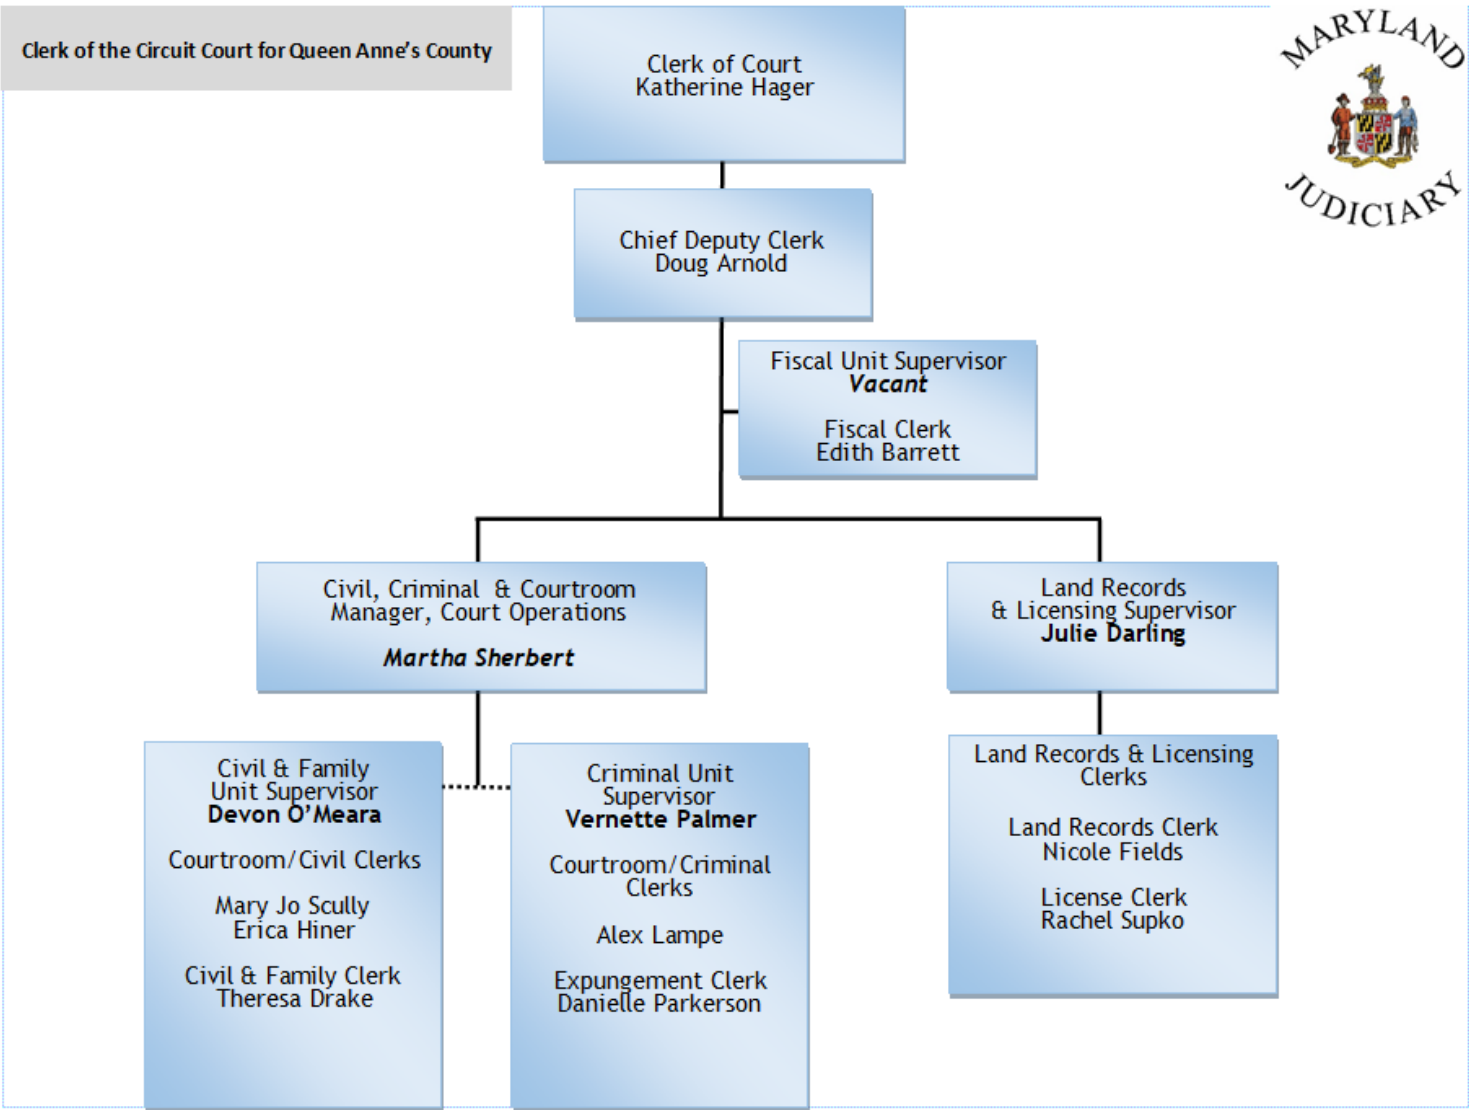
Clerk of the Circuit Court for Queen Anne's County

Clerk of Court
Katherine Hager

MARYLAND
JUDICIARY

Chief Deputy Clerk
Doug Arnold

Fiscal Unit Supervisor
*Vacant*

Fiscal Clerk
Edith Barrett

Civil, Criminal & Courtroom Manager, Court Operations

*Martha Sherbert*

Land Records & Licensing Supervisor
**Julie Darling**

Civil & Family Unit Supervisor
**Devon O'Meara**

Courtroom/Civil Clerks

Mary Jo Scully
Erica Hiner

Civil & Family Clerk
Theresa Drake

Criminal Unit Supervisor
**Vernette Palmer**

Courtroom/Criminal Clerks

Alex Lampe

Expungement Clerk
Danielle Parkerson

Land Records & Licensing Clerks

Land Records Clerk
Nicole Fields

License Clerk
Rachel Supko